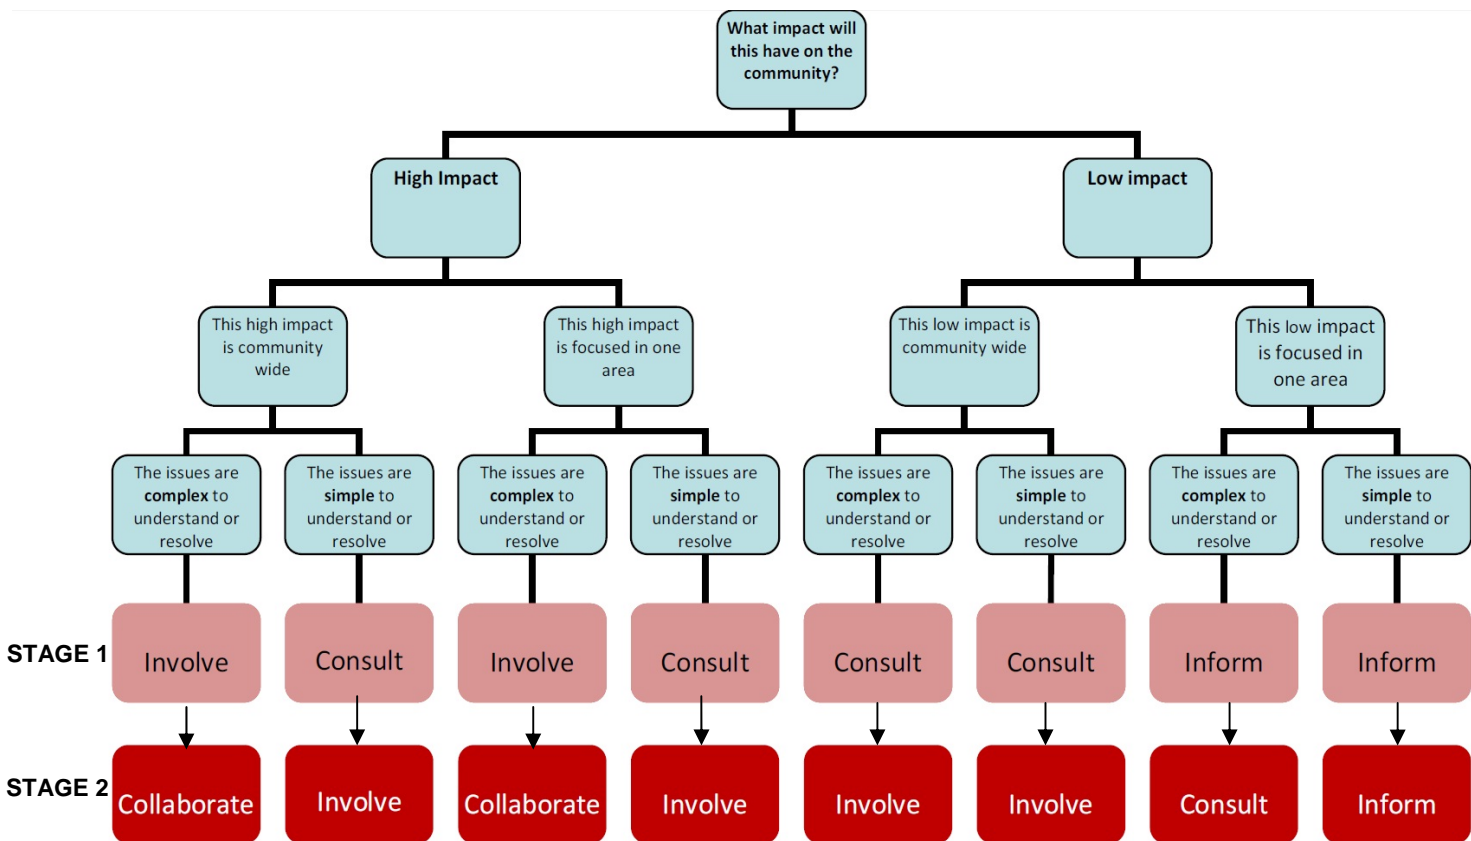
What impact will this have on the community?

High Impact

Low impact

This high impact is community wide

This high impact is focused in one area

This low impact is community wide

This low impact is focused in one area

The issues are **complex** to understand or resolve

The issues are **simple** to understand or resolve

The issues are **complex** to understand or resolve

The issues are **simple** to understand or resolve

The issues are **complex** to understand or resolve

The issues are **simple** to understand or resolve

The issues are **complex** to understand or resolve

The issues are **simple** to understand or resolve

STAGE 1

Involve

Consult

Involve

Consult

Consult

Consult

Inform

Inform

STAGE 2

Collaborate

Involve

Collaborate

Involve

Involve

Involve

Consult

Inform